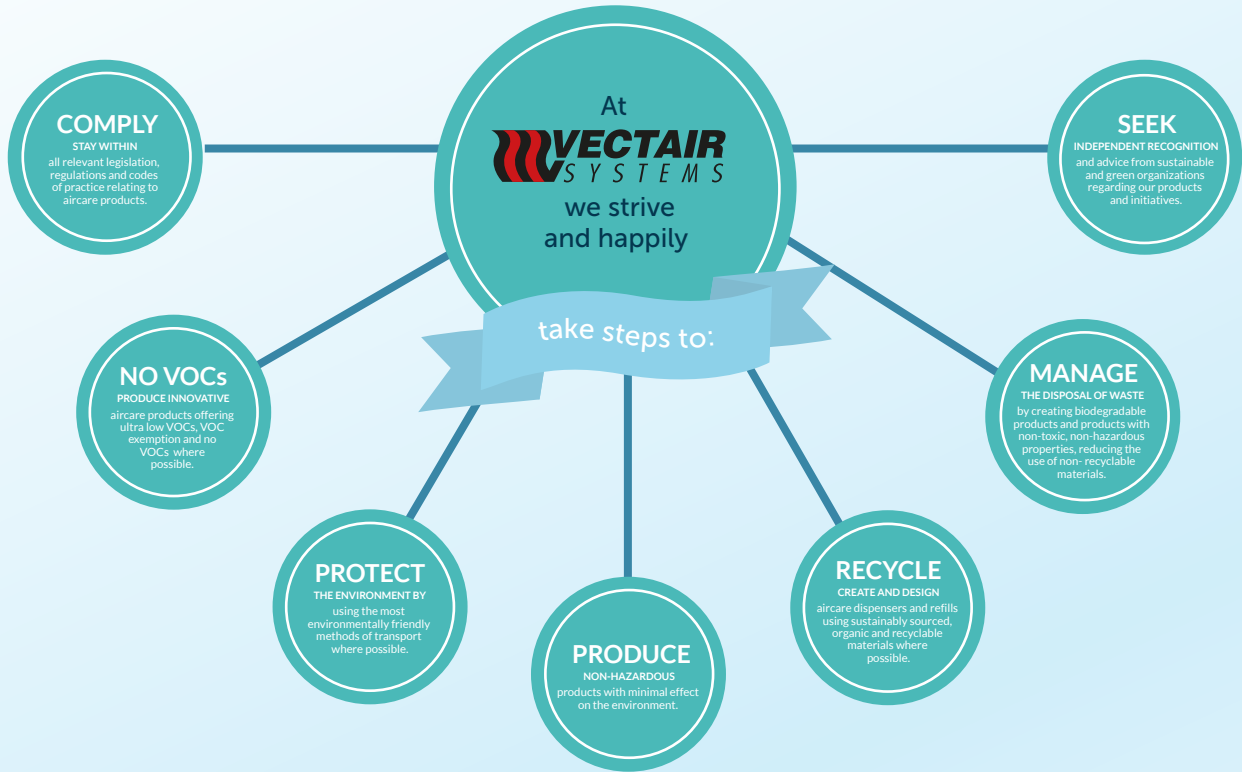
At

VECTAIR SYSTEMS

we strive and happily

take steps to:

COMPLY
STAY WITHIN
all relevant legislation, regulations and codes of practice relating to aircare products.

SEEK
INDEPENDENT RECOGNITION
and advice from sustainable and green organizations regarding our products and initiatives.

NO VOCs
PRODUCE INNOVATIVE
aircare products offering ultra low VOCs, VOC exemption and no VOCs where possible.

MANAGE
THE DISPOSAL OF WASTE
by creating biodegradable products and products with non-toxic, non-hazardous properties, reducing the use of non- recyclable materials.

PROTECT
THE ENVIRONMENT BY
using the most environmentally friendly methods of transport where possible.

PRODUCE
NON-HAZARDOUS
products with minimal effect on the environment.

RECYCLE
CREATE AND DESIGN
aircare dispensers and refills using sustainably sourced, organic and recyclable materials where possible.